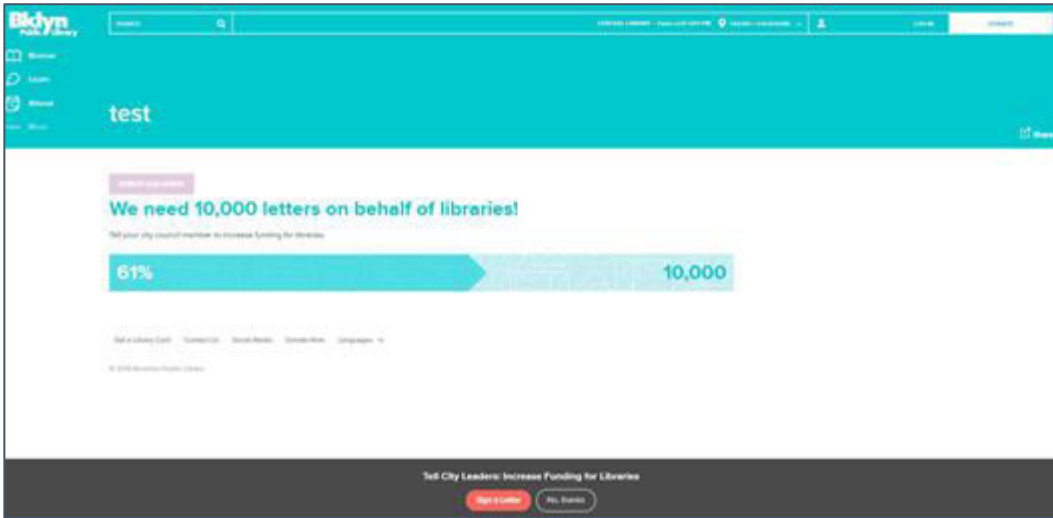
Bklyn Public Library

Search

Log In

Donate

Browse

Learn

Attend

test

Share

We need 10,000 letters on behalf of libraries!

Tell your city council member to increase funding for libraries.

61%

10,000

Get a Library Card   Contact Us   Social Media   Donate Now   Languages

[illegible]

Tell City Leaders: Increase Funding for Libraries

Sign a Letter   No, thanks